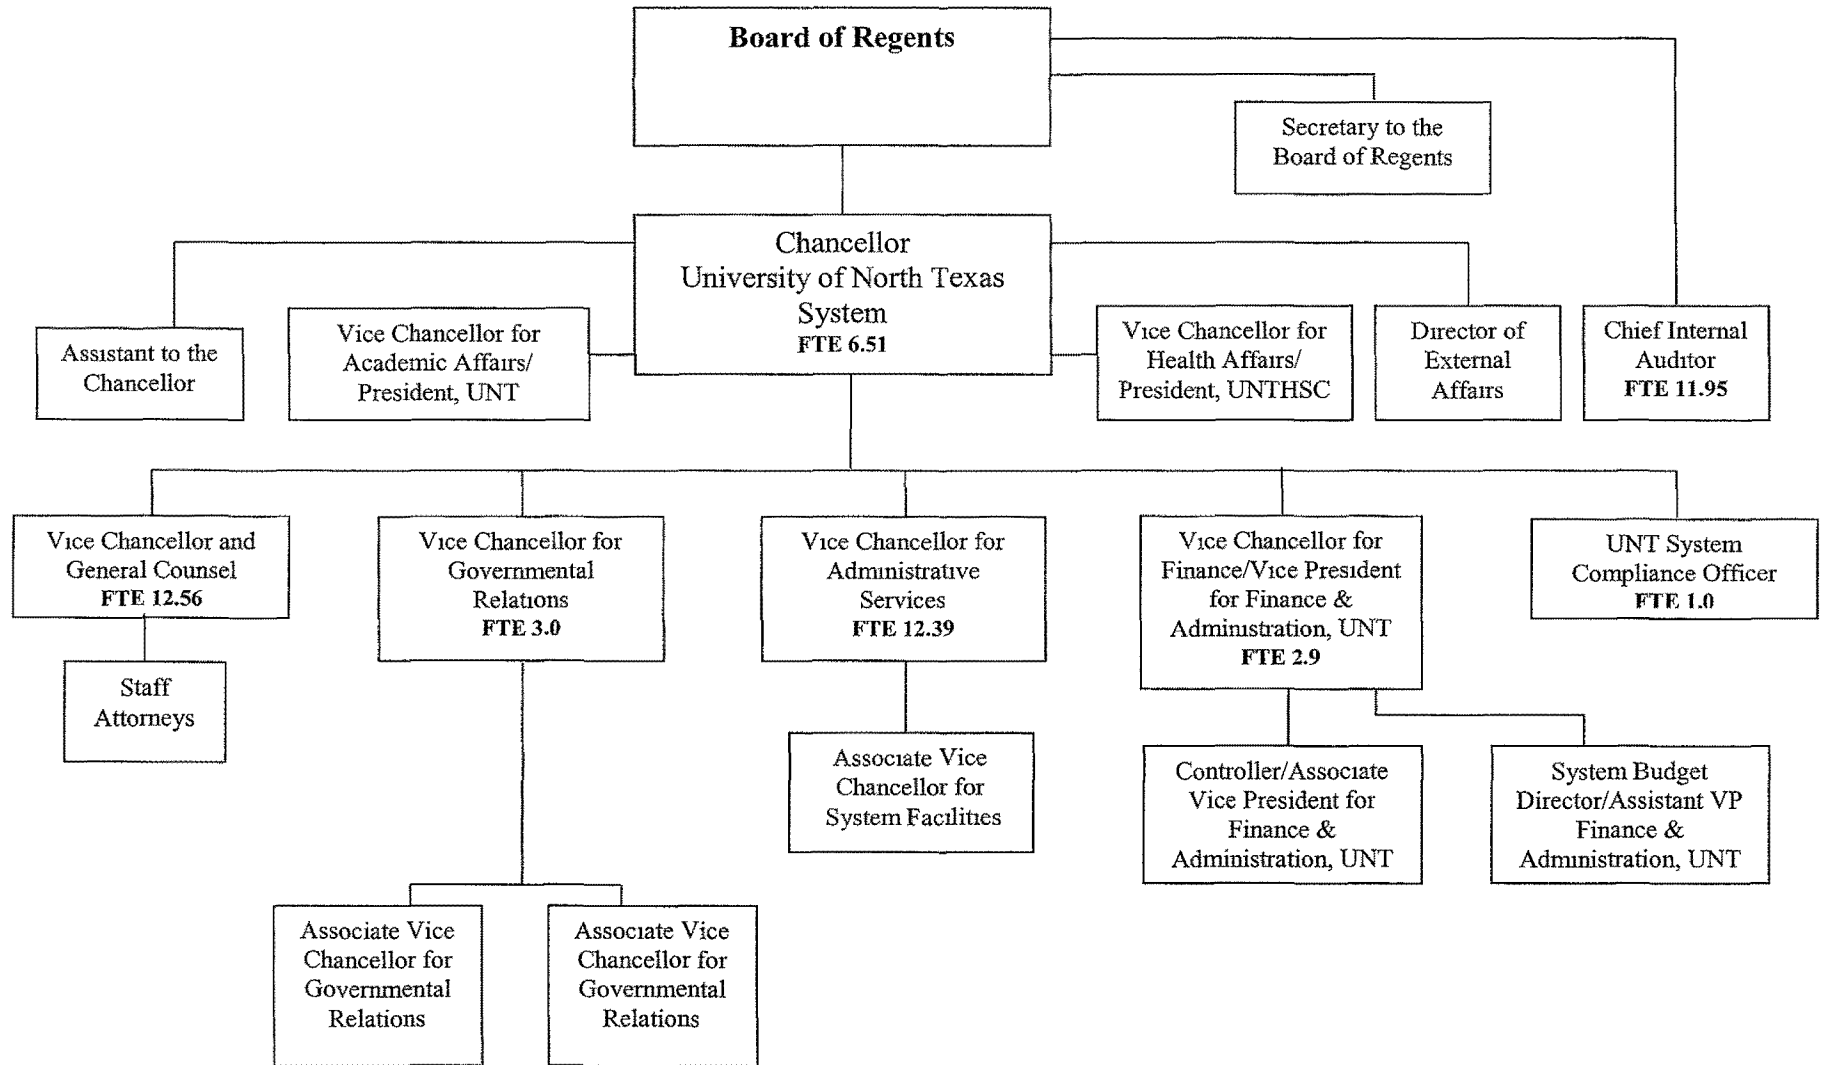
Board of Regents

Secretary to the Board of Regents

Chancellor
University of North Texas System
FTE 6.51

Assistant to the Chancellor

Vice Chancellor for Academic Affairs/ President, UNT

Vice Chancellor for Health Affairs/ President, UNTHSC

Director of External Affairs

Chief Internal Auditor
FTE 11.95

Vice Chancellor and General Counsel
FTE 12.56

Staff Attorneys

Vice Chancellor for Governmental Relations
FTE 3.0

Associate Vice Chancellor for Governmental Relations

Associate Vice Chancellor for Governmental Relations

Vice Chancellor for Administrative Services
FTE 12.39

Associate Vice Chancellor for System Facilities

Vice Chancellor for Finance/Vice President for Finance & Administration, UNT
FTE 2.9

Controller/Associate Vice President for Finance & Administration, UNT

System Budget Director/Assistant VP Finance & Administration, UNT

UNT System Compliance Officer
FTE 1.0